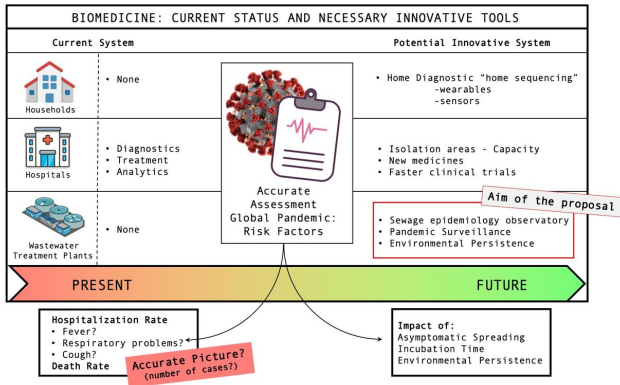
BIOMEDICINE: CURRENT STATUS AND NECESSARY INNOVATIVE TOOLS

Current System

Potential Innovative System

Households

• None

• Home Diagnostic "home sequencing"
-wearables
-sensors

Hospitals

• Diagnostics
• Treatment
• Analytics

• Isolation areas - Capacity
• New medicines
• Faster clinical trials

Wastewater Treatment Plants

• None

Accurate Assessment Global Pandemic: Risk Factors

Aim of the proposal

• Sewage epidemiology observatory
• Pandemic Surveillance
• Environmental Persistence

PRESENT

FUTURE

Hospitalization Rate
• Fever?
• Respiratory problems?
• Cough?
Death Rate

Accurate Picture?
(number of cases?)

Impact of:
Asymptomatic Spreading
Incubation Time
Environmental Persistence